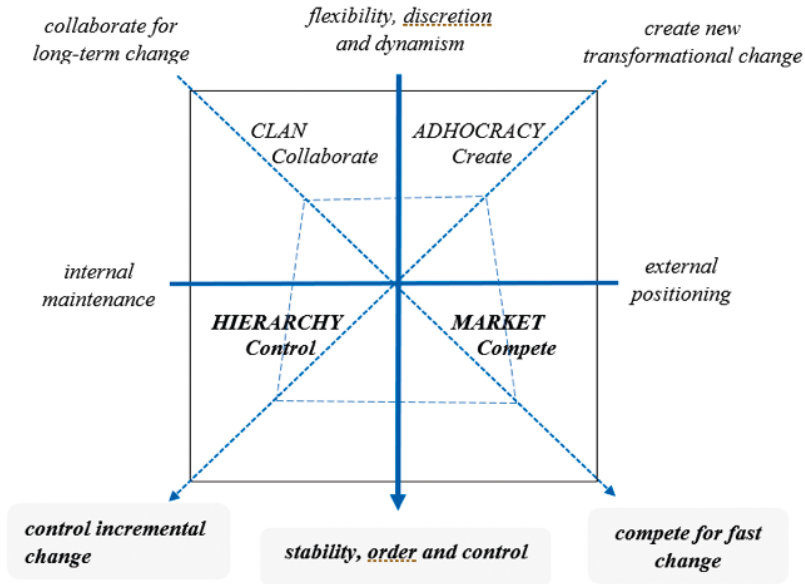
collaborate for long-term change

flexibility, discretion and dynamism

create new transformational change

CLAN
Collaborate

ADHOCRACY
Create

internal maintenance

external positioning

HIERARCHY
Control

MARKET
Compete

control incremental change

stability, order and control

compete for fast change